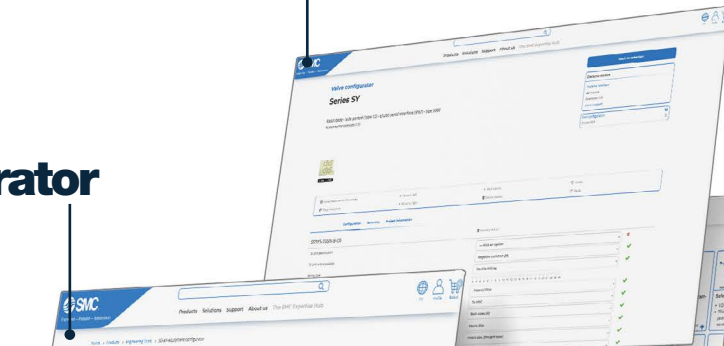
rator

SMC

Products Solutions Support About us The SMC Expertise Hub

Valve configurator

Series SY

Configuration

SMC

Products Solutions Support About us The SMC Expertise Hub

Home > Products > Engineering Tools > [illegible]